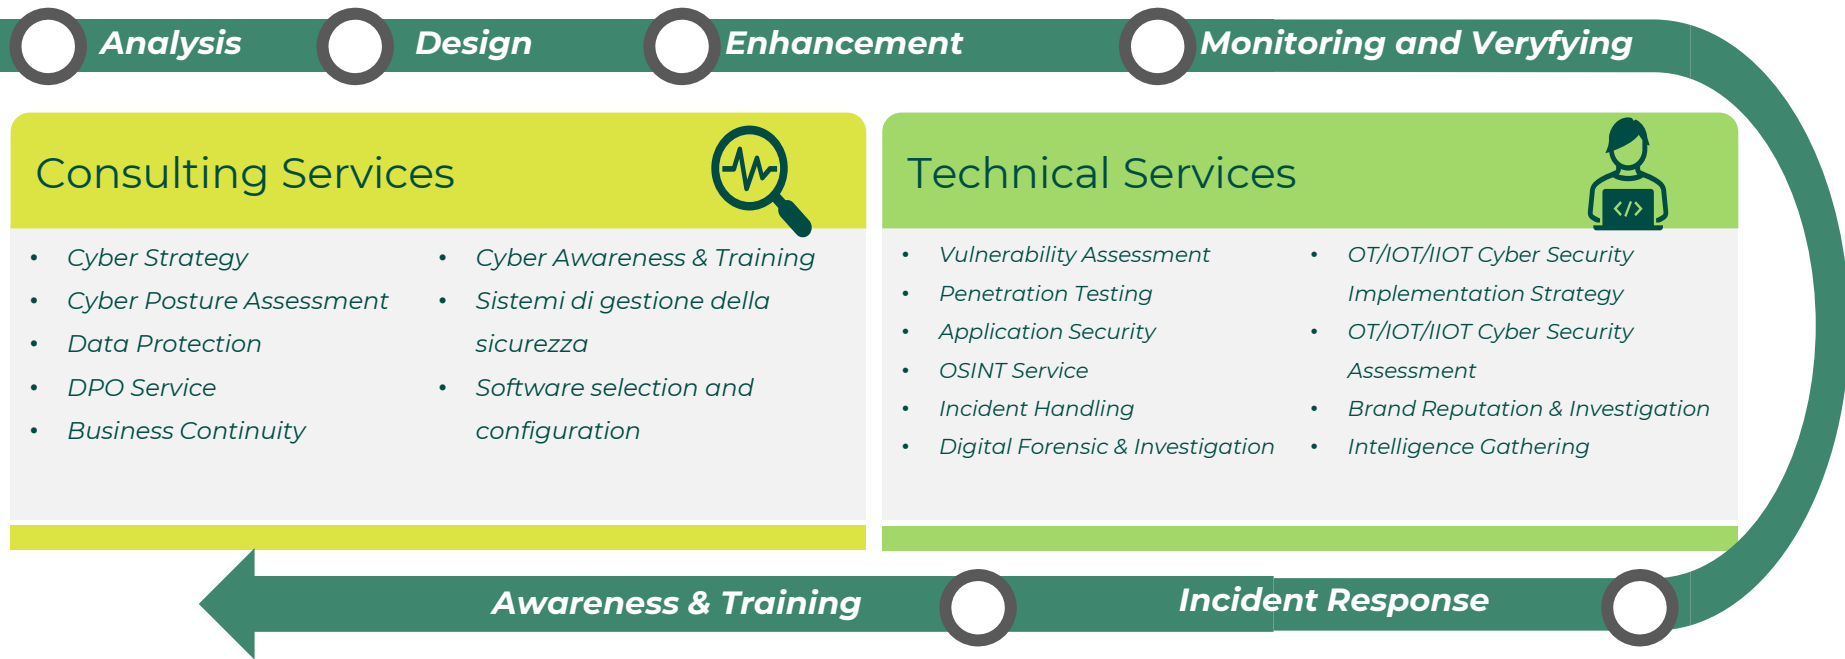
Analysis Design Enhancement Monitoring and Veryfying

Consulting Services

- Cyber Strategy
- Cyber Posture Assessment
- Data Protection
- DPO Service
- Business Continuity

- Cyber Awareness & Training
- Sistemi di gestione della sicurezza
- Software selection and configuration

Technical Services

- Vulnerability Assessment
- Penetration Testing
- Application Security
- OSINT Service
- Incident Handling
- Digital Forensic & Investigation

- OT/IOT/IIOT Cyber Security Implementation Strategy
- OT/IOT/IIOT Cyber Security Assessment
- Brand Reputation & Investigation
- Intelligence Gathering

Awareness & Training Incident Response